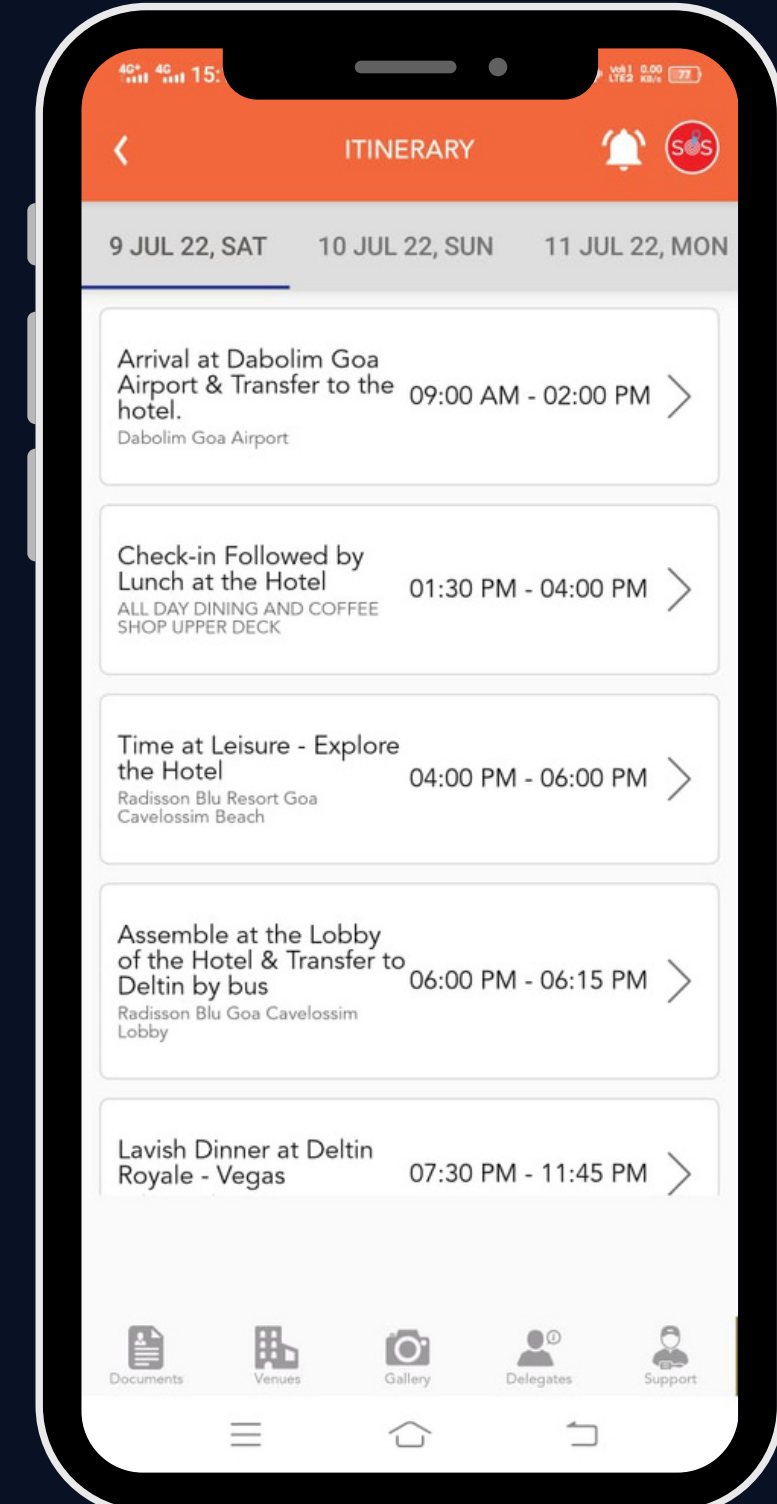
4G 4G 15:

Vo) LTE2 0.00 KB/s 77

ITINERARY

SOS

9 JUL 22, SAT 10 JUL 22, SUN 11 JUL 22, MON

Arrival at Dabolim Goa Airport & Transfer to the hotel.
Dabolim Goa Airport
09:00 AM - 02:00 PM

Check-in Followed by Lunch at the Hotel
ALL DAY DINING AND COFFEE SHOP UPPER DECK
01:30 PM - 04:00 PM

Time at Leisure - Explore the Hotel
Radisson Blu Resort Goa Cavelossim Beach
04:00 PM - 06:00 PM

Assemble at the Lobby of the Hotel & Transfer to Deltin by bus
Radisson Blu Goa Cavelossim Lobby
06:00 PM - 06:15 PM

Lavish Dinner at Deltin Royale - Vegas
07:30 PM - 11:45 PM

Documents Venues Gallery Delegates Support